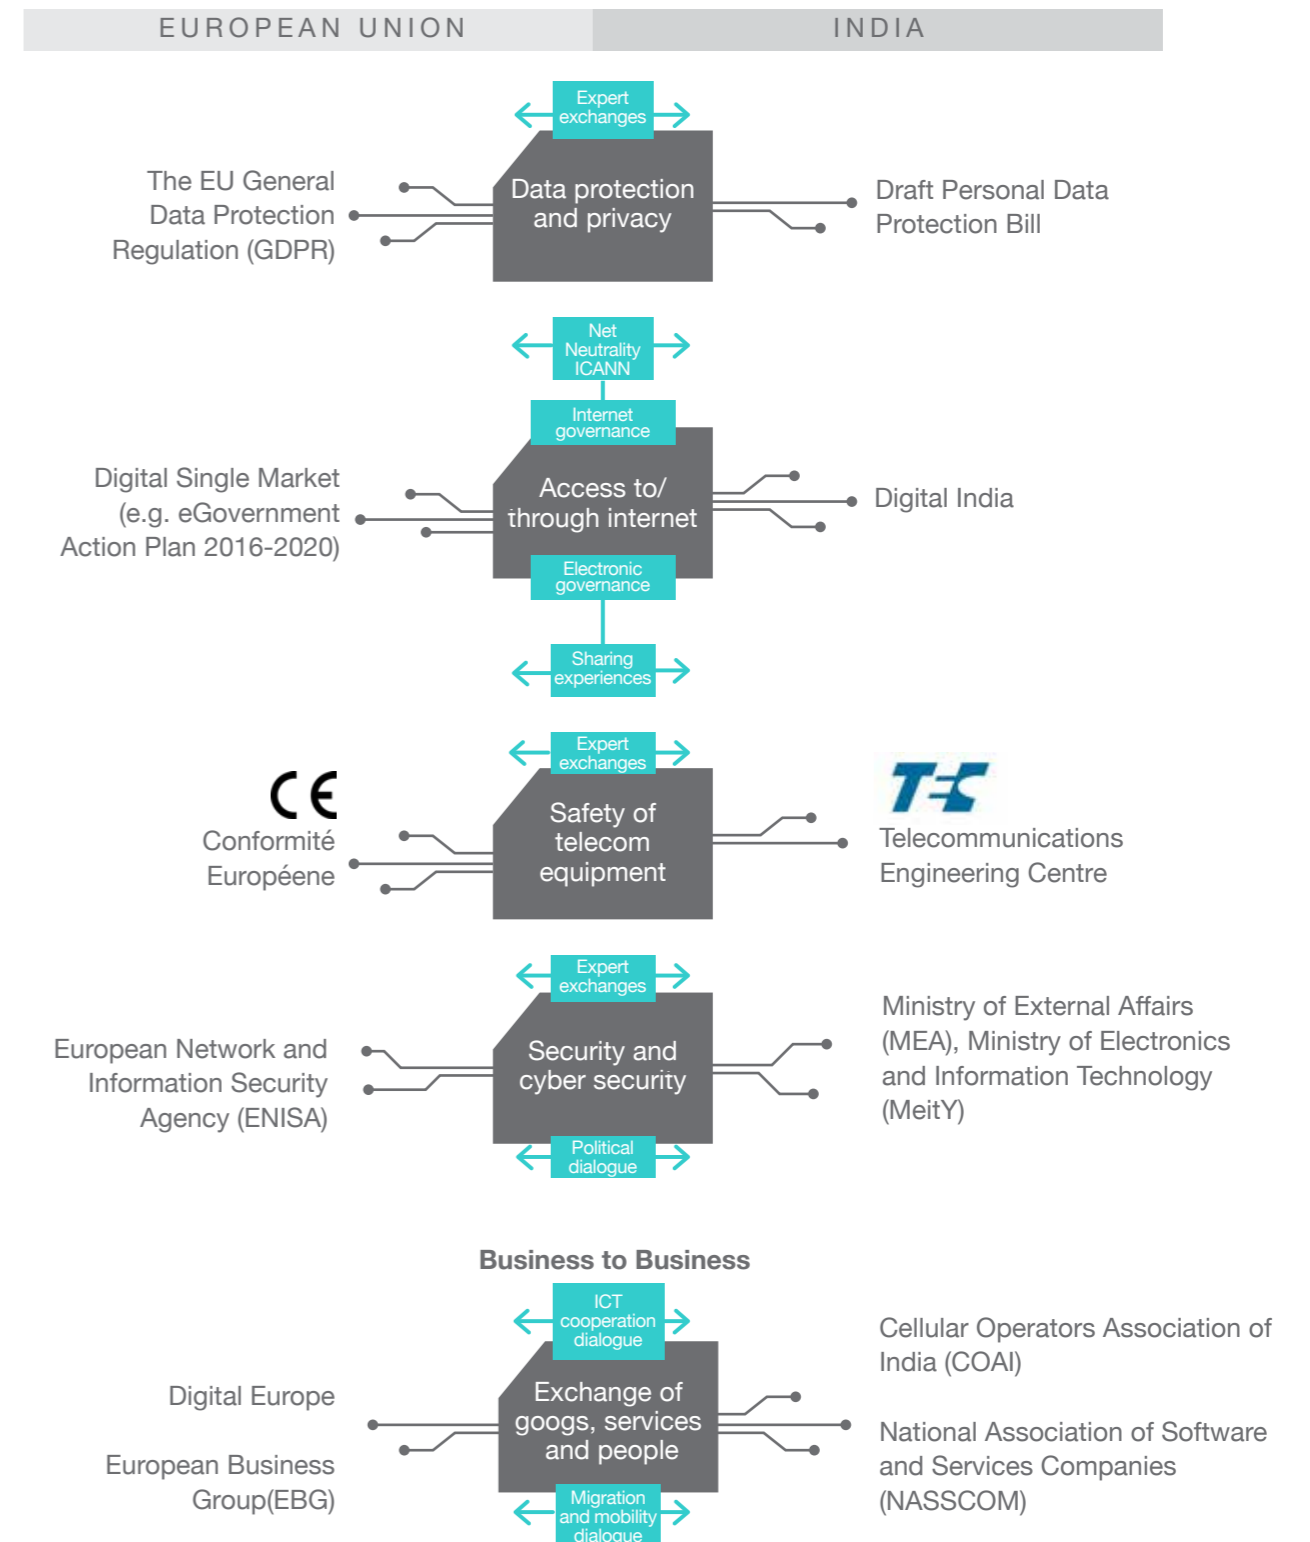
EUROPEAN UNION

INDIA

Expert exchanges

The EU General Data Protection Regulation (GDPR)

Data protection and privacy

Draft Personal Data Protection Bill

Net Neutrality ICANN

Internet governance

Digital Single Market (e.g. eGovernment Action Plan 2016-2020)

Access to/ through internet

Digital India

Electronic governance

Sharing experiences

Expert exchanges

CE

Conformité Européene

Safety of telecom equipment

TEC

Telecommunications Engineering Centre

Expert exchanges

European Network and Information Security Agency (ENISA)

Security and cyber security

Ministry of External Affairs (MEA), Ministry of Electronics and Information Technology (MeitY)

Political dialogue

Business to Business

ICT cooperation dialogue

Digital Europe

European Business Group(EBG)

Exchange of googs, services and people

Cellular Operators Association of India (COAI)

National Association of Software and Services Companies (NASSCOM)

Migration and mobility dialogue